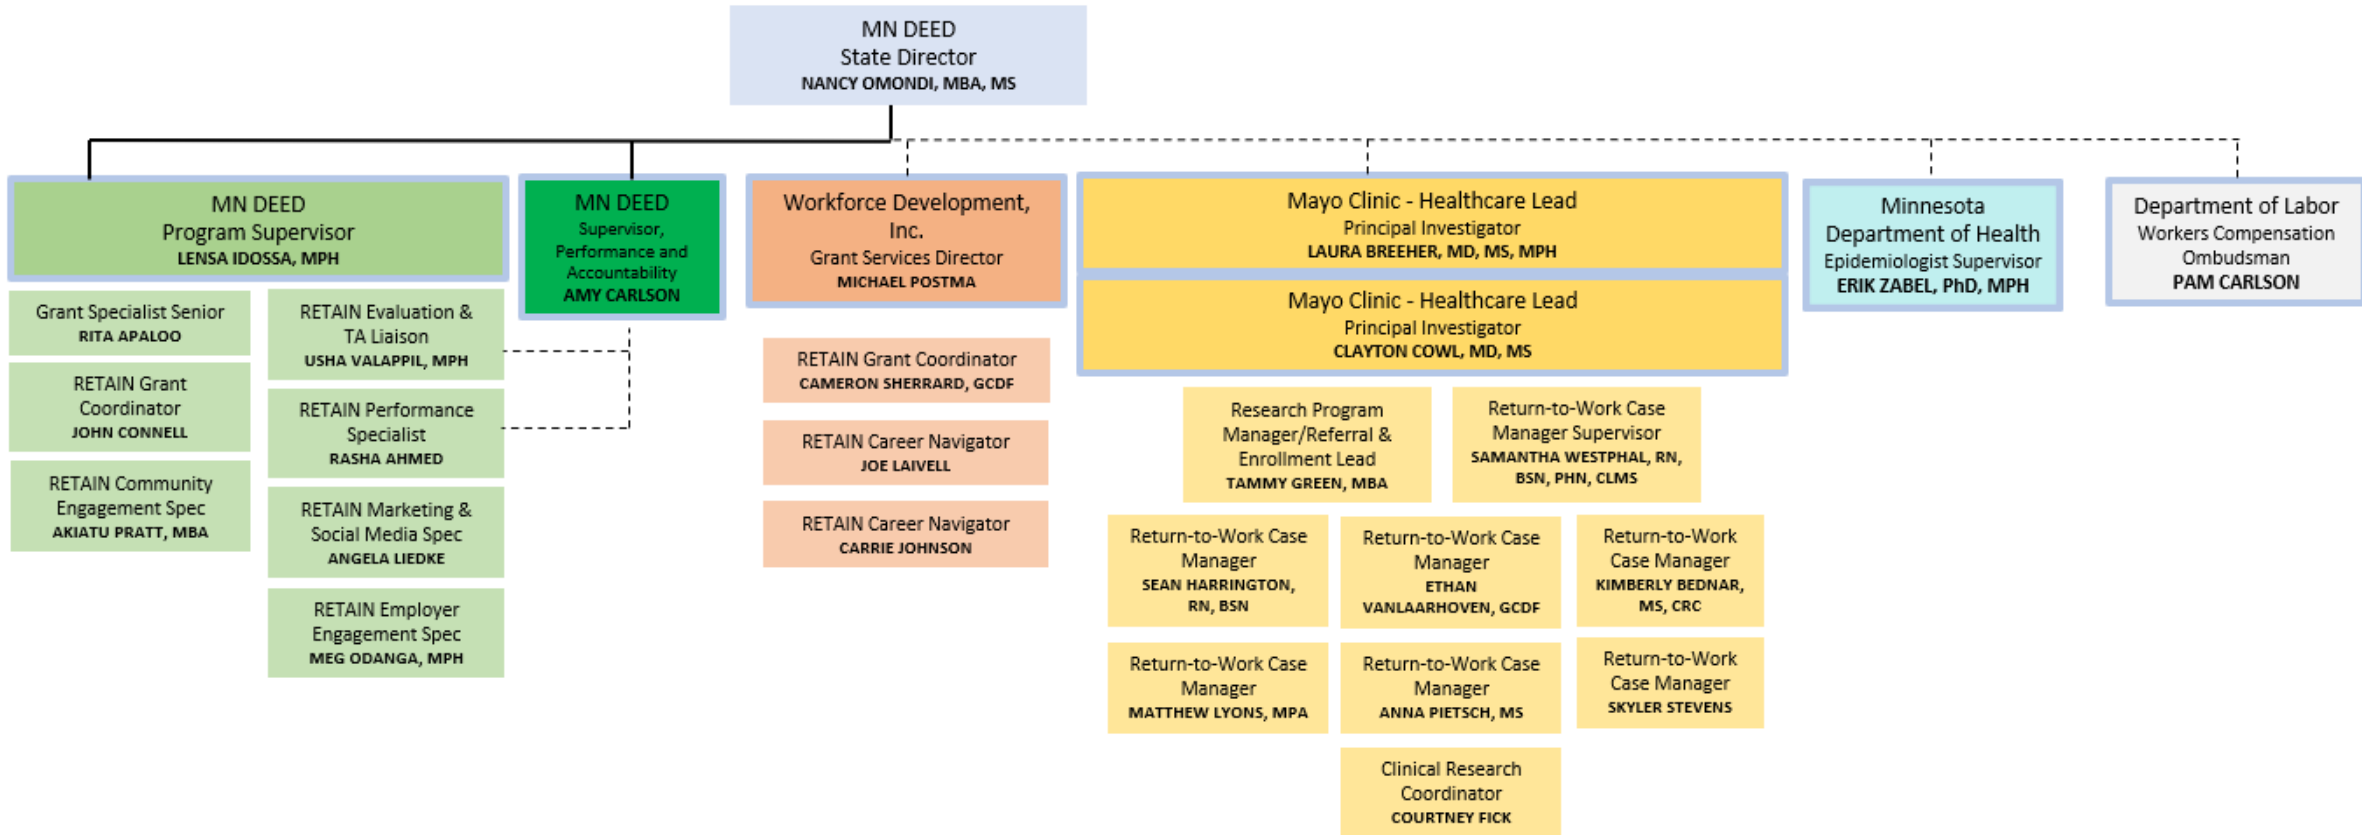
MN DEED
State Director
NANCY OMONDI, MBA, MS

MN DEED
Program Supervisor
LENSA IDOSSA, MPH

Grant Specialist Senior
RITA APALOO

RETAIN Grant Coordinator
JOHN CONNELL

RETAIN Community Engagement Spec
AKIATU PRATT, MBA

RETAIN Evaluation & TA Liaison
USHA VALAPPIL, MPH

RETAIN Performance Specialist
RASHA AHMED

RETAIN Marketing & Social Media Spec
ANGELA LIEDKE

RETAIN Employer Engagement Spec
MEG ODANGA, MPH

MN DEED
Supervisor, Performance and Accountability
AMY CARLSON

Workforce Development, Inc.
Grant Services Director
MICHAEL POSTMA

RETAIN Grant Coordinator
CAMERON SHERRARD, GCDF

RETAIN Career Navigator
JOE LAIVELL

RETAIN Career Navigator
CARRIE JOHNSON

Mayo Clinic - Healthcare Lead
Principal Investigator
LAURA BREEHER, MD, MS, MPH

Mayo Clinic - Healthcare Lead
Principal Investigator
CLAYTON COWL, MD, MS

Research Program Manager/Referral & Enrollment Lead
TAMMY GREEN, MBA

Return-to-Work Case Manager Supervisor
SAMANTHA WESTPHAL, RN, BSN, PHN, CLMS

Return-to-Work Case Manager
SEAN HARRINGTON, RN, BSN

Return-to-Work Case Manager
ETHAN VANLAARHOVEN, GCDF

Return-to-Work Case Manager
KIMBERLY BEDNAR, MS, CRC

Return-to-Work Case Manager
MATTHEW LYONS, MPA

Return-to-Work Case Manager
ANNA PIETSCH, MS

Return-to-Work Case Manager
SKYLER STEVENS

Clinical Research Coordinator
COURTNEY FICK

Minnesota Department of Health
Epidemiologist Supervisor
ERIK ZABEL, PhD, MPH

Department of Labor
Workers Compensation Ombudsman
PAM CARLSON